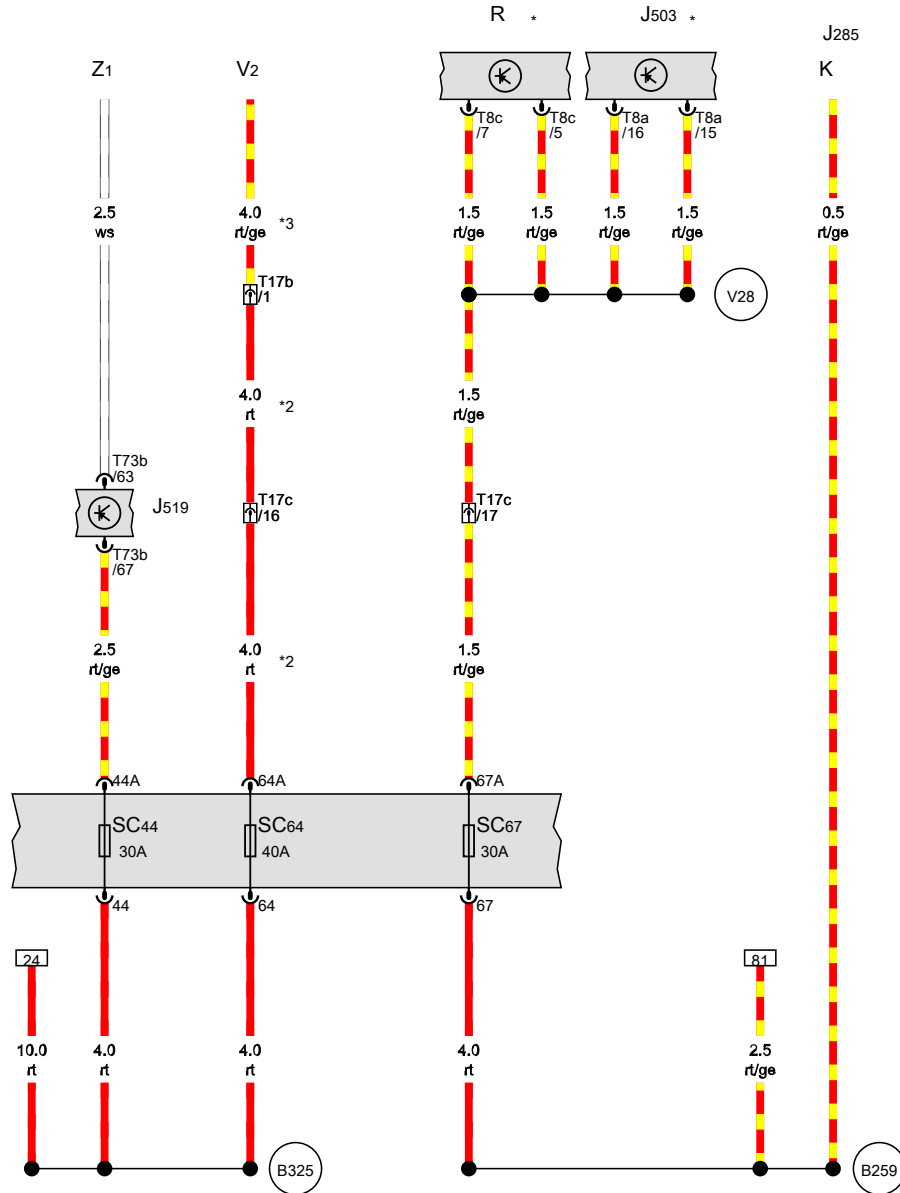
R *
J503 *
J285
Z1
V2
K
T8c /7
T8c /5
T8a /16
T8a /15
2.5 ws
4.0 rt/ge *3
1.5 rt/ge
1.5 rt/ge
1.5 rt/ge
1.5 rt/ge
0.5 rt/ge
T17b /1
V28
4.0 rt *2
1.5 rt/ge
T73b /63
J519
T17c /16
T17c /17
T73b /67
2.5 rt/ge
4.0 rt *2
1.5 rt/ge
44A
64A
67A
SC44 30A
SC64 40A
SC67 30A
44
64
67
24
81
10.0 rt
4.0 rt
4.0 rt
4.0 rt
2.5 rt/ge
B325
B259